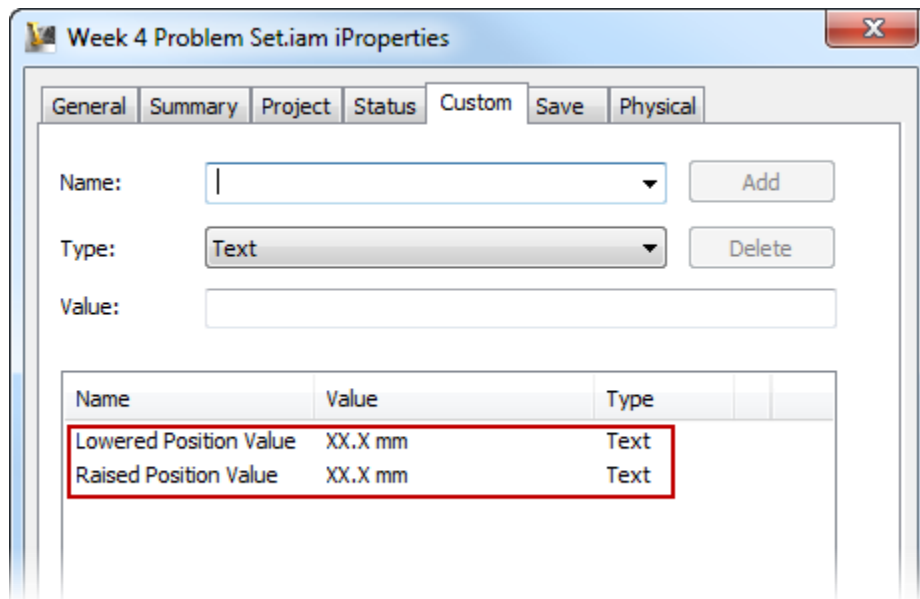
Week 4 Problem Set.iam iProperties

General Summary Project Status Custom Save Physical

Name:

Add

Type: Text

Delete

Value:

| Name | Value | Type |
|---|---|---|
| Lowered Position Value | XX.X mm | Text |
| Raised Position Value | XX.X mm | Text |